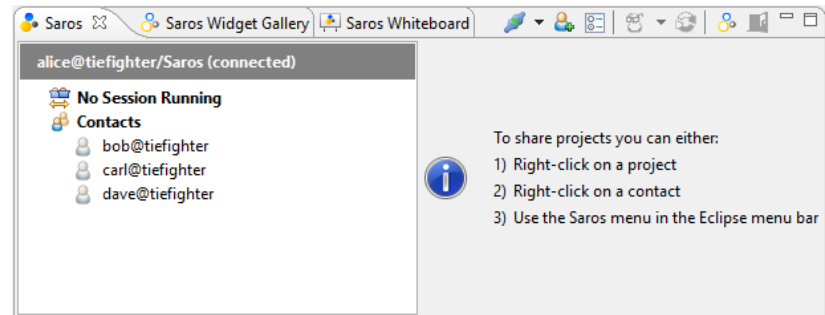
Saros ☒ Saros Widget Gallery Saros Whiteboard

alice@tiefighter/Saros (connected)

No Session Running
Contacts
bob@tiefighter
carl@tiefighter
dave@tiefighter

To share projects you can either:
1) Right-click on a project
2) Right-click on a contact
3) Use the Saros menu in the Eclipse menu bar